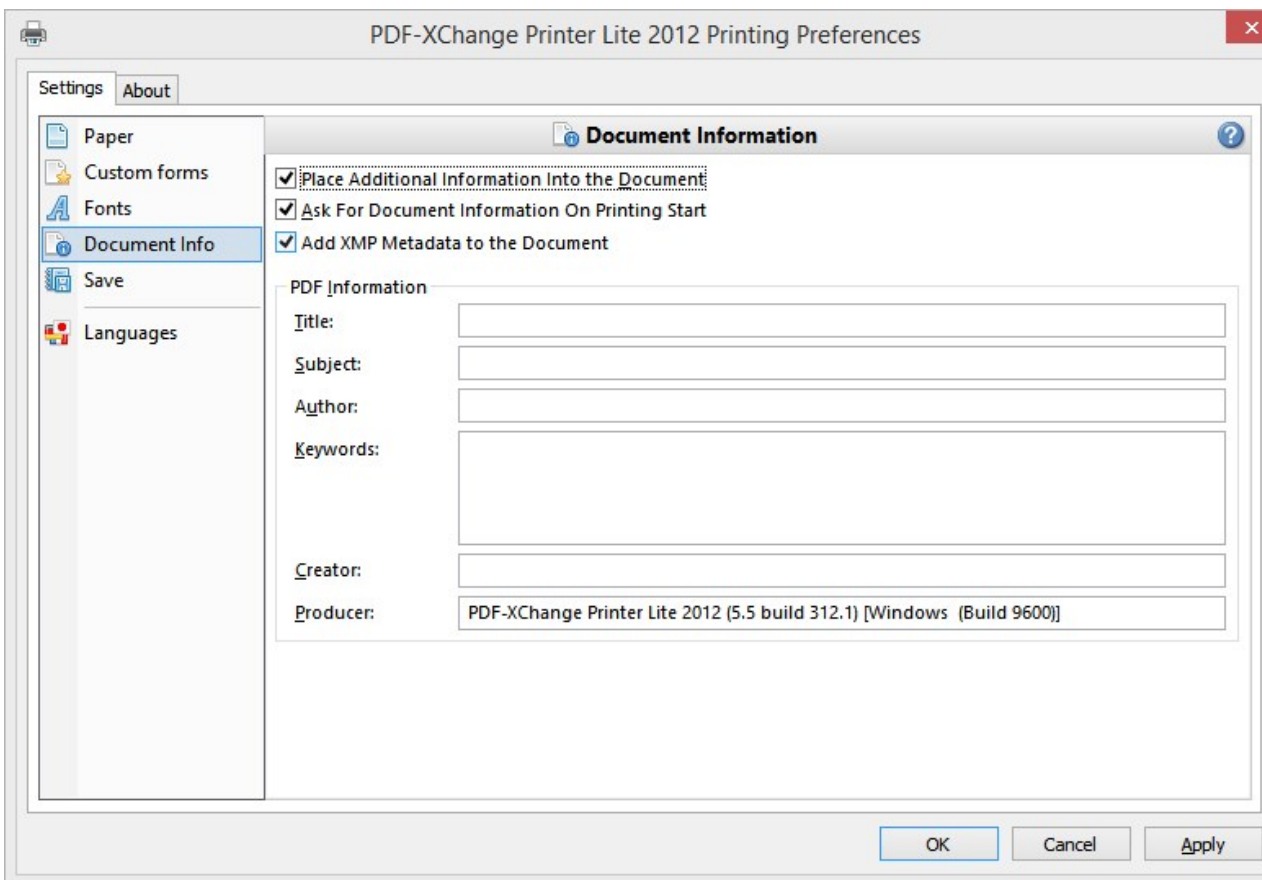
PDF-XChange Printer Lite 2012 Printing Preferences

Settings
About

Paper
Custom forms
Fonts
Document Info
Save
Languages

Document Information

Place Additional Information Into the Document
Ask For Document Information On Printing Start
Add XMP Metadata to the Document

PDF Information
Title:
Subject:
Author:
Keywords:
Creator:
Producer: PDF-XChange Printer Lite 2012 (5.5 build 312.1) [Windows (Build 9600)]

OK
Cancel
Apply